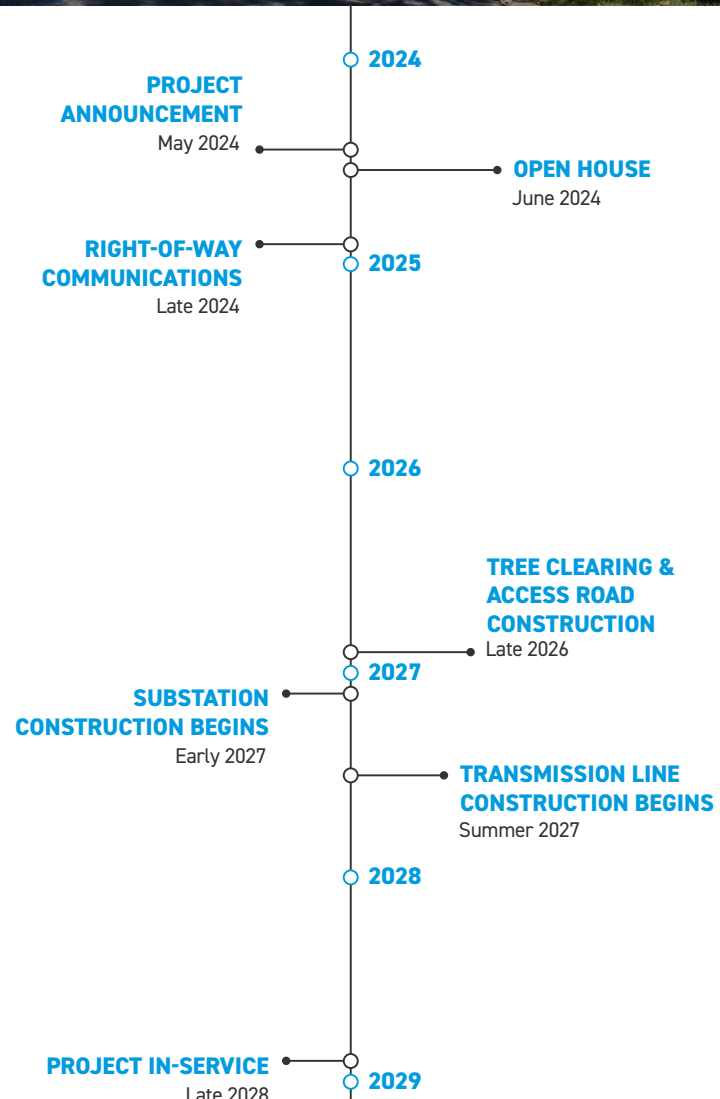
2024

PROJECT ANNOUNCEMENT
May 2024

OPEN HOUSE
June 2024

RIGHT-OF-WAY COMMUNICATIONS
Late 2024

2025

2026

TREE CLEARING & ACCESS ROAD CONSTRUCTION
Late 2026

2027

SUBSTATION CONSTRUCTION BEGINS
Early 2027

TRANSMISSION LINE CONSTRUCTION BEGINS
Summer 2027

2028

PROJECT IN-SERVICE
Late 2028

2029